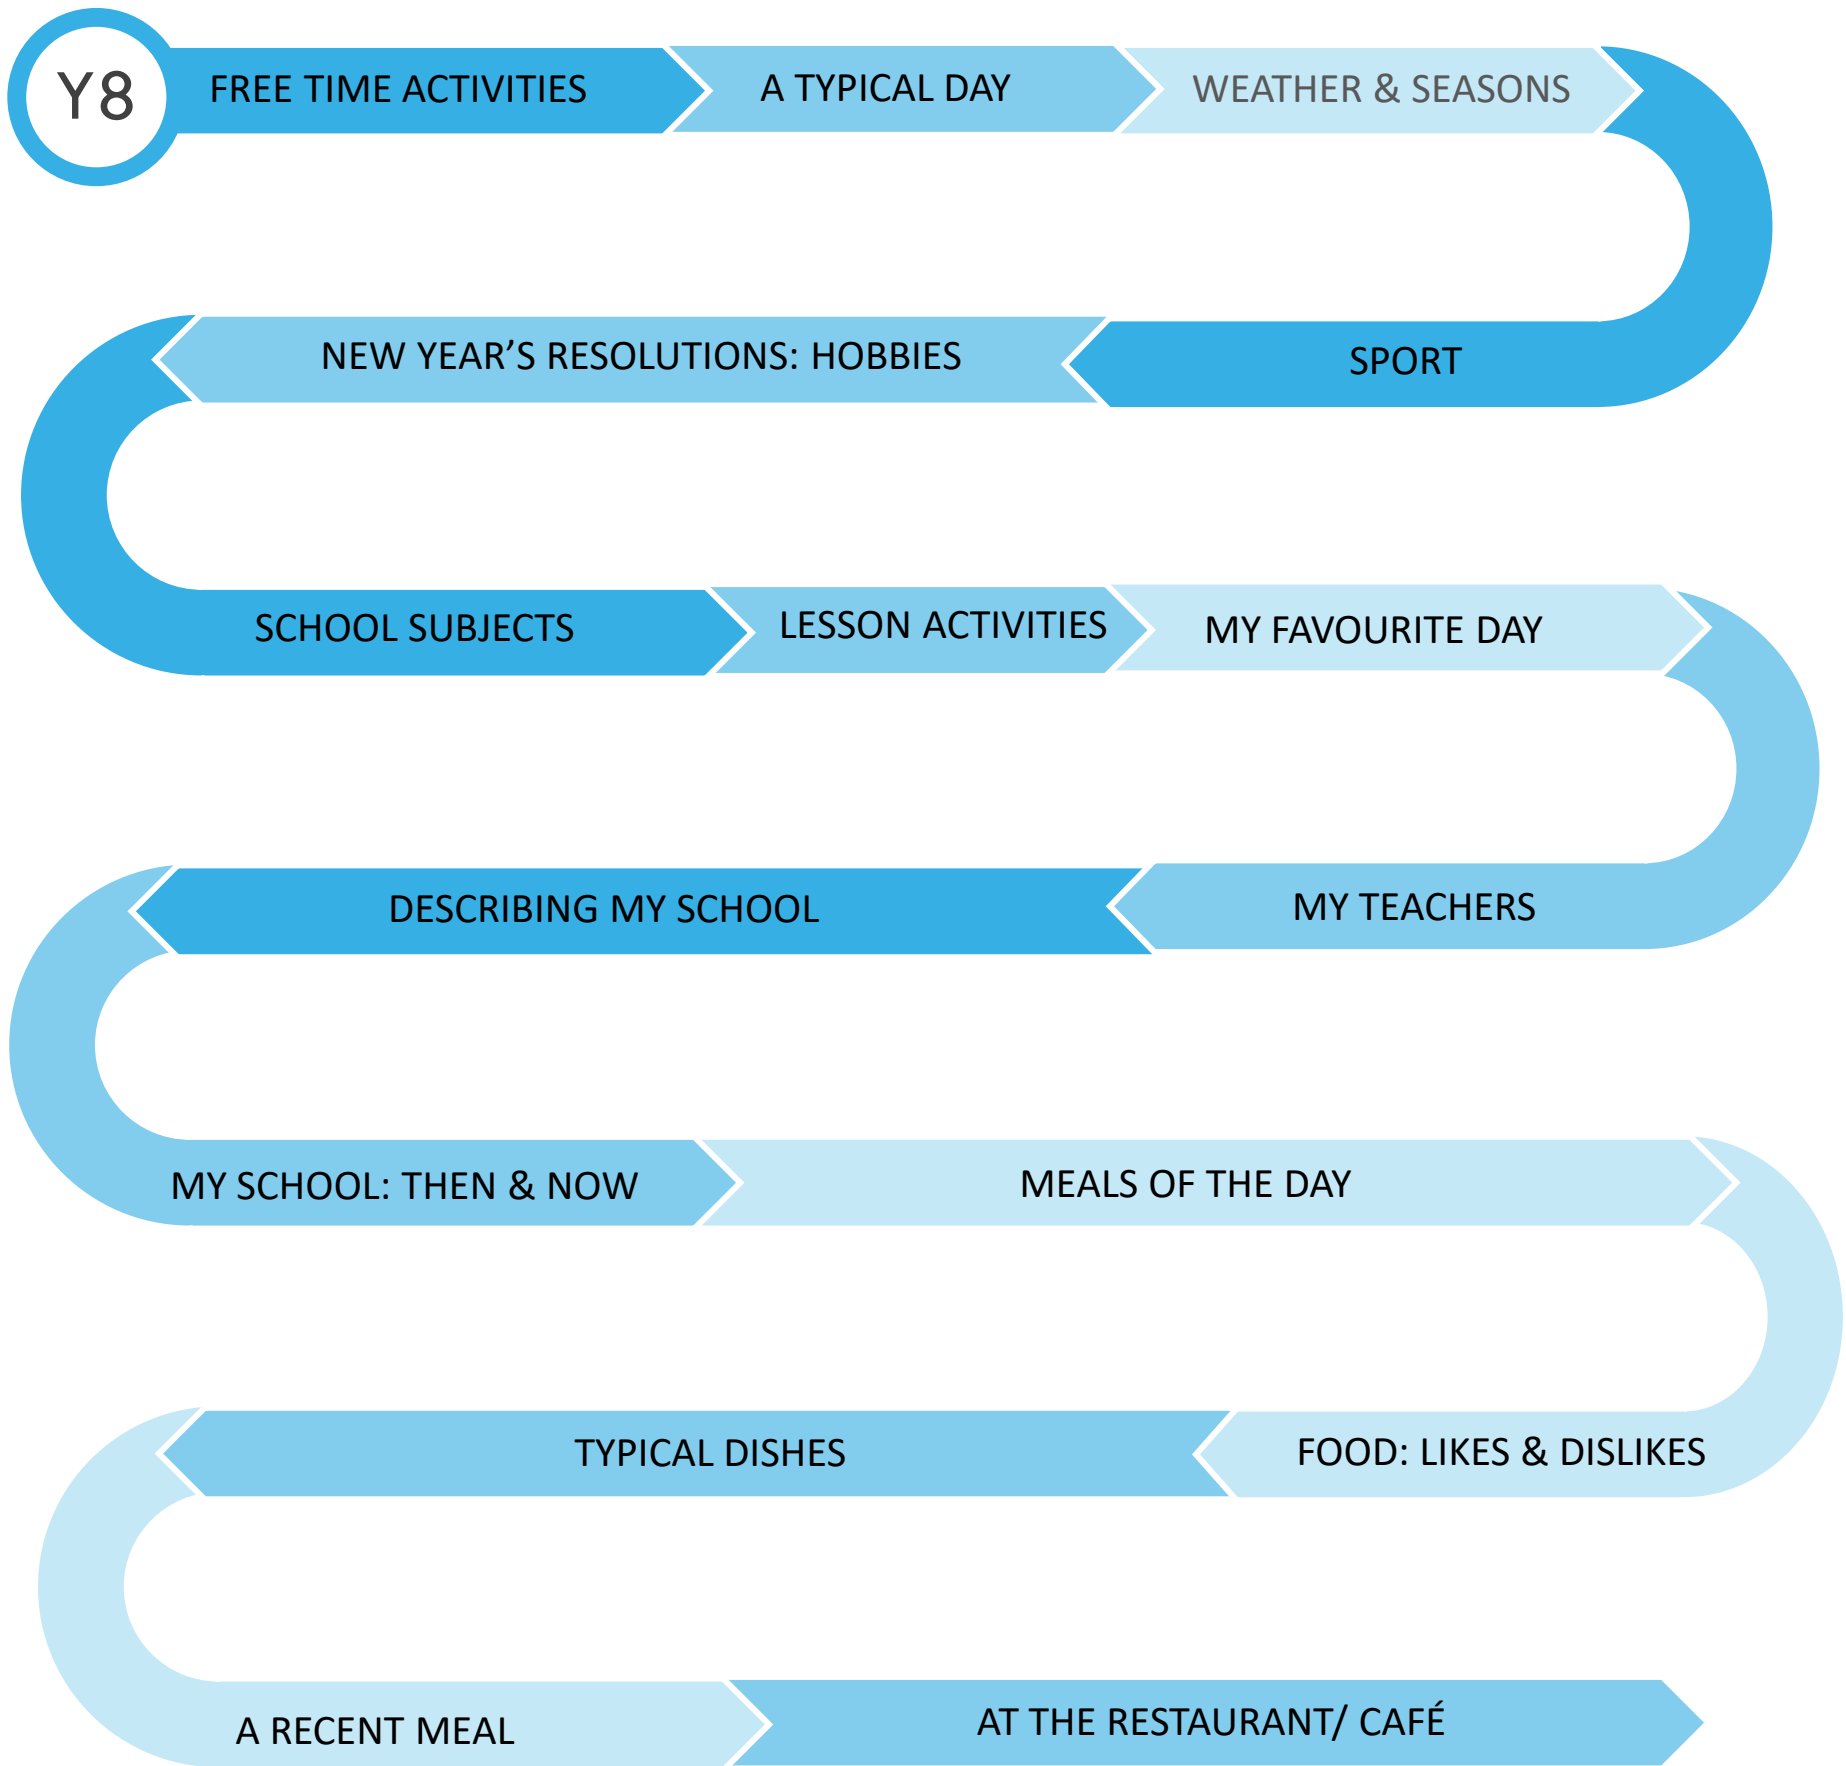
Y8

FREE TIME ACTIVITIES

A TYPICAL DAY

WEATHER & SEASONS

SPORT

NEW YEAR’S RESOLUTIONS: HOBBIES

SCHOOL SUBJECTS

LESSON ACTIVITIES

MY FAVOURITE DAY

MY TEACHERS

DESCRIBING MY SCHOOL

MY SCHOOL: THEN & NOW

MEALS OF THE DAY

FOOD: LIKES & DISLIKES

TYPICAL DISHES

A RECENT MEAL

AT THE RESTAURANT/ CAFÉ